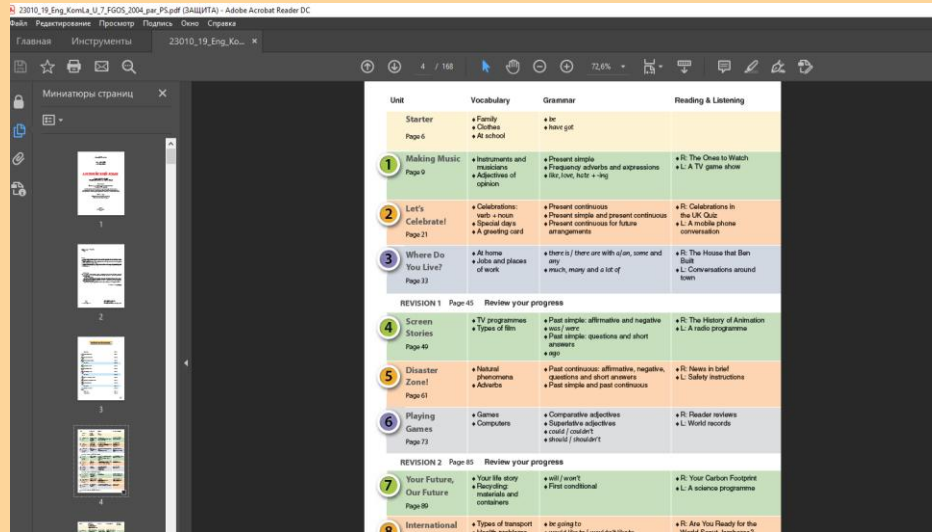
23010_19_Eng_KomLa_U_7_FGOS_2004_par_PS.pdf (ЗАЩИТА) - Adobe Acrobat Reader DC
Файл Редактирование Просмотр Подпись Окно Справка
Главная Инструменты 23010_19_Eng_Ko... ×
4 / 168 72,6%
Миниатюры страниц ×
1
2
3
4

| Unit | Vocabulary | Grammar | Reading & Listening |
|---|---|---|---|
| Starter Page 6 | ♦ Family ♦ Clothes ♦ At school | ♦ be ♦ have got | |
| 1 Making Music Page 9 | ♦ Instruments and musicians ♦ Adjectives of opinion | ♦ Present simple ♦ Frequency adverbs and expressions ♦ like, love, hate + -ing | ♦ R: The Ones to Watch ♦ L: A TV game show |
| 2 Let's Celebrate! Page 21 | ♦ Celebrations: verb + noun ♦ Special days ♦ A greeting card | ♦ Present continuous ♦ Present simple and present continuous ♦ Present continuous for future arrangements | ♦ R: Celebrations in the UK Quiz ♦ L: A mobile phone conversation |
| 3 Where Do You Live? Page 33 | ♦ At home ♦ Jobs and places of work | ♦ there is / there are with a/an, some and any ♦ much, many and a lot of | ♦ R: The House that Ben Built ♦ L: Conversations around town |
| REVISION 1 Page 45 Review your progress | | | |
| 4 Screen Stories Page 49 | ♦ TV programmes ♦ Types of film | ♦ Past simple: affirmative and negative ♦ was / were ♦ Past simple: questions and short answers ♦ ago | ♦ R: The History of Animation ♦ L: A radio programme |
| 5 Disaster Zone! Page 61 | ♦ Natural phenomena ♦ Adverbs | ♦ Past continuous: affirmative, negative, questions and short answers ♦ Past simple and past continuous | ♦ R: News in brief ♦ L: Safety instructions |
| 6 Playing Games Page 73 | ♦ Games ♦ Computers | ♦ Comparative adjectives ♦ Superlative adjectives ♦ could / couldn't ♦ should / shouldn't | ♦ R: Reader reviews ♦ L: World records |
| REVISION 2 Page 85 Review your progress | | | |
| 7 Your Future, Our Future Page 89 | ♦ Your life story ♦ Recycling: materials and containers | ♦ will / won't ♦ First conditional | ♦ R: Your Carbon Footprint ♦ L: A science programme |
| 8 International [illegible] | ♦ Types of transport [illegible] | ♦ be going to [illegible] | ♦ R: Are You Ready for the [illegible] |